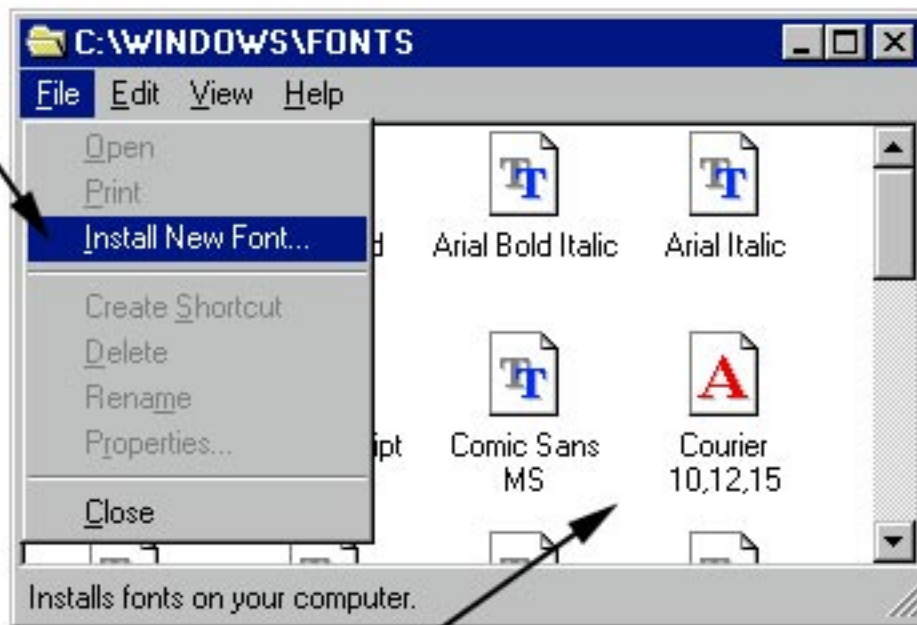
C:\WINDOWS\FONTS

File Edit View Help

Open
Print
Install New Font...
Create Shortcut
Delete
Rename
Properties...
Close

d
Arial Bold Italic
Arial Italic
ipt
Comic Sans MS
Courier 10,12,15

Installs fonts on your computer.